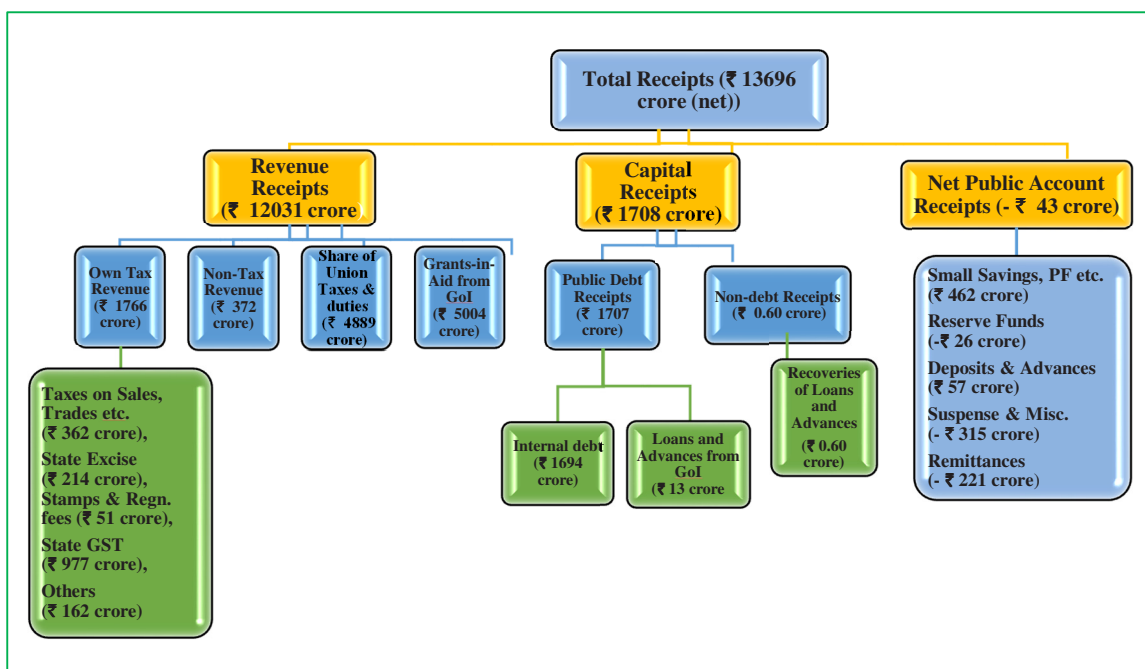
Total Receipts (₹ 13696 crore (net))

Revenue Receipts (₹ 12031 crore

Capital Receipts (₹ 1708 crore)

Net Public Account Receipts (- ₹ 43 crore)

Own Tax Revenue (₹ 1766 crore)

Non-Tax Revenue (₹ 372 crore)

Share of Union Taxes & duties (₹ 4889 crore)

Grants-in-Aid from GoI (₹ 5004 crore)

Taxes on Sales, Trades etc. (₹ 362 crore), State Excise (₹ 214 crore), Stamps & Regn. fees (₹ 51 crore), State GST (₹ 977 crore), Others (₹ 162 crore)

Public Debt Receipts (₹ 1707 crore)

Non-debt Receipts (₹ 0.60 crore)

Internal debt (₹ 1694 crore)

Loans and Advances from GoI (₹ 13 crore

Recoveries of Loans and Advances (₹ 0.60 crore)

Small Savings, PF etc. (₹ 462 crore)
Reserve Funds (-₹ 26 crore)
Deposits & Advances (₹ 57 crore)
Suspense & Misc. (- ₹ 315 crore)
Remittances (- ₹ 221 crore)